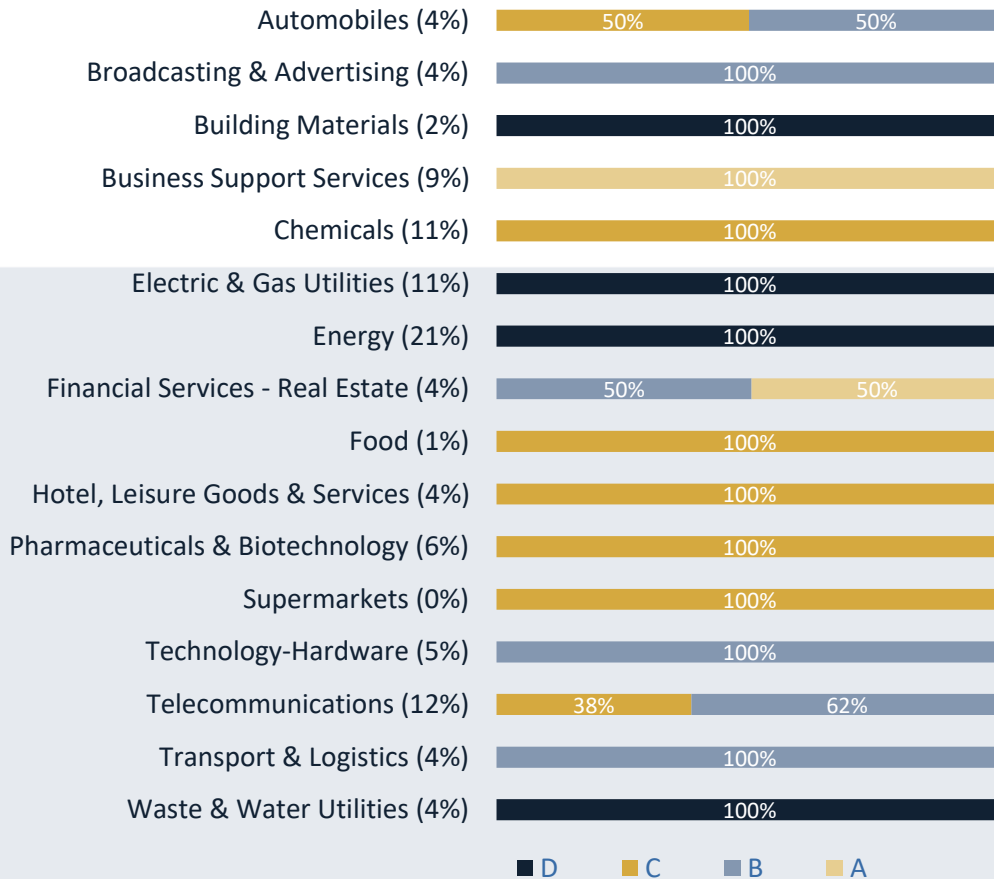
| | |
|---|---|
| Automobiles (4%) | 50% 50% |
| Broadcasting & Advertising (4%) | 100% |
| Building Materials (2%) | 100% |
| Business Support Services (9%) | 100% |
| Chemicals (11%) | 100% |
| Electric & Gas Utilities (11%) | 100% |
| Energy (21%) | 100% |
| Financial Services - Real Estate (4%) | 50% 50% |
| Food (1%) | 100% |
| Hotel, Leisure Goods & Services (4%) | 100% |
| Pharmaceuticals & Biotechnology (6%) | 100% |
| Supermarkets (0%) | 100% |
| Technology-Hardware (5%) | 100% |
| Telecommunications (12%) | 38% 62% |
| Transport & Logistics (4%) | 100% |
| Waste & Water Utilities (4%) | 100% |

D C B A